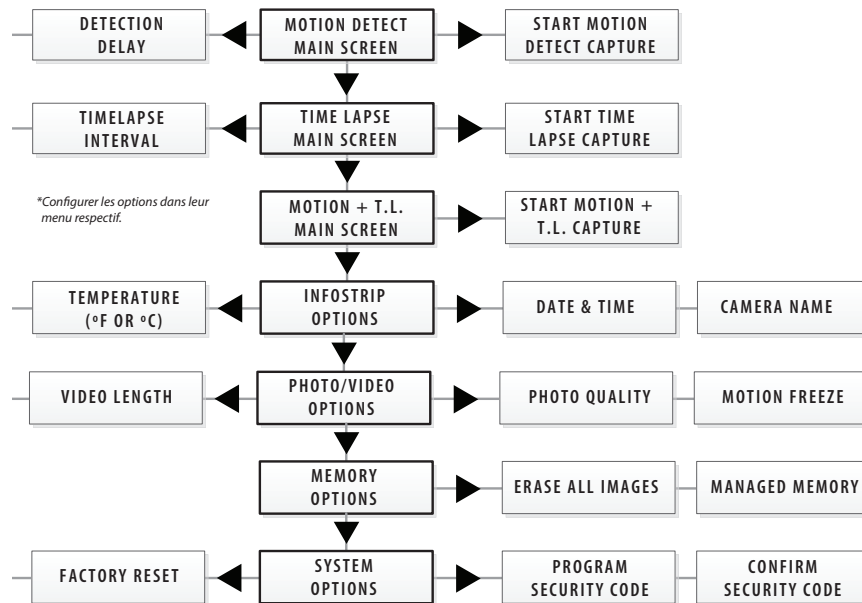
DETECTION DELAY

MOTION DETECT MAIN SCREEN

START MOTION DETECT CAPTURE

TIMELAPSE INTERVAL

TIME LAPSE MAIN SCREEN

START TIME LAPSE CAPTURE

*Configurer les options dans leur menu respectif.

MOTION + T.L. MAIN SCREEN

START MOTION + T.L. CAPTURE

TEMPERATURE (ºF OR ºC)

INFOSTRIP OPTIONS

DATE & TIME

CAMERA NAME

VIDEO LENGTH

PHOTO/VIDEO OPTIONS

PHOTO QUALITY

MOTION FREEZE

MEMORY OPTIONS

ERASE ALL IMAGES

MANAGED MEMORY

FACTORY RESET

SYSTEM OPTIONS

PROGRAM SECURITY CODE

CONFIRM SECURITY CODE